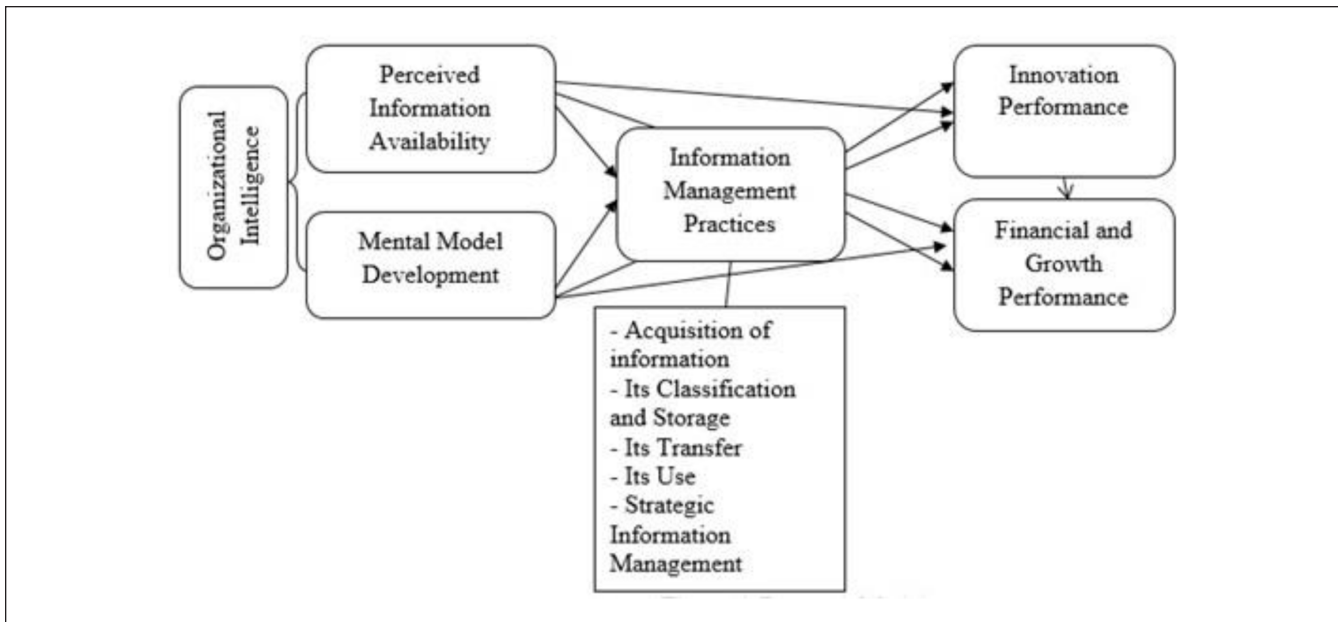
Organizational Intelligence

Perceived Information Availability

Mental Model Development

Information Management Practices

- Acquisition of information
- Its Classification and Storage
- Its Transfer
- Its Use
- Strategic Information Management

Innovation Performance

Financial and Growth Performance

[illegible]